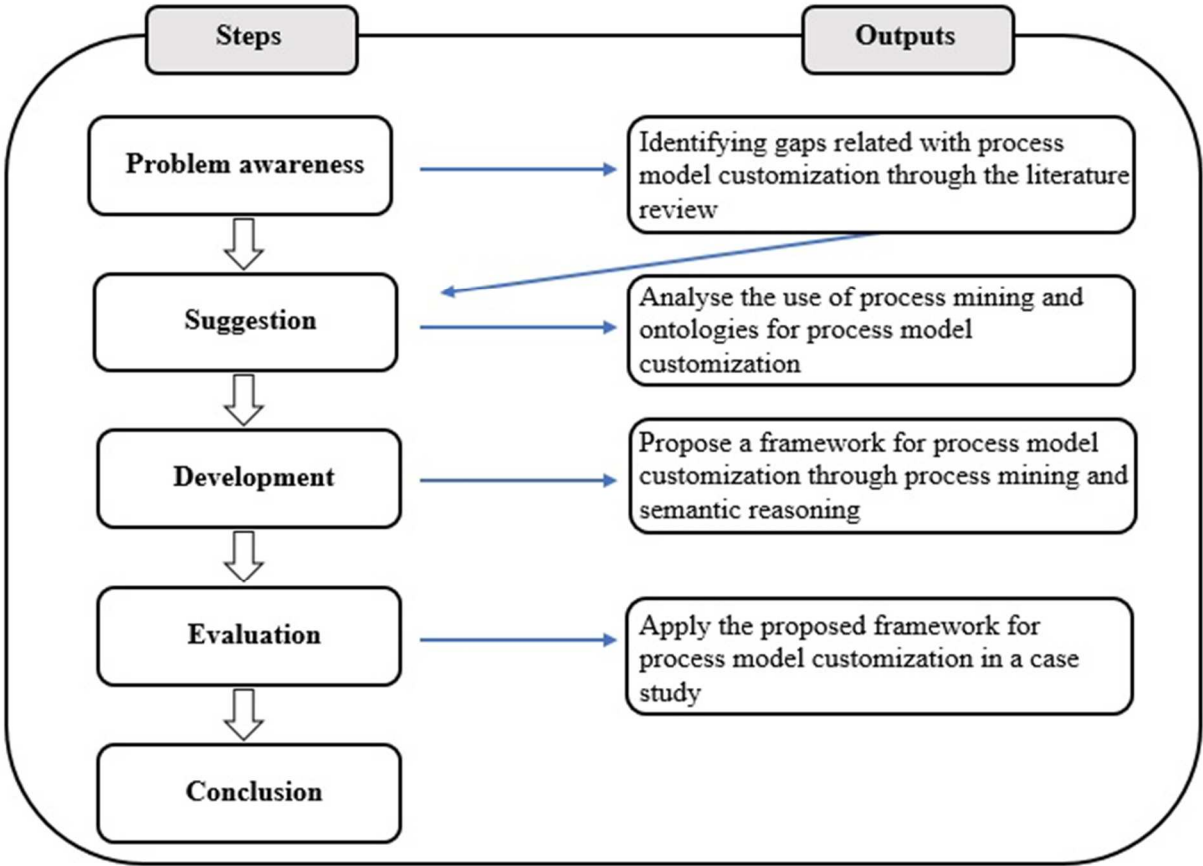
Steps

Outputs

Problem awareness

Identifying gaps related with process model customization through the literature review

Suggestion

Analyse the use of process mining and ontologies for process model customization

Development

Propose a framework for process model customization through process mining and semantic reasoning

Evaluation

Apply the proposed framework for process model customization in a case study

Conclusion